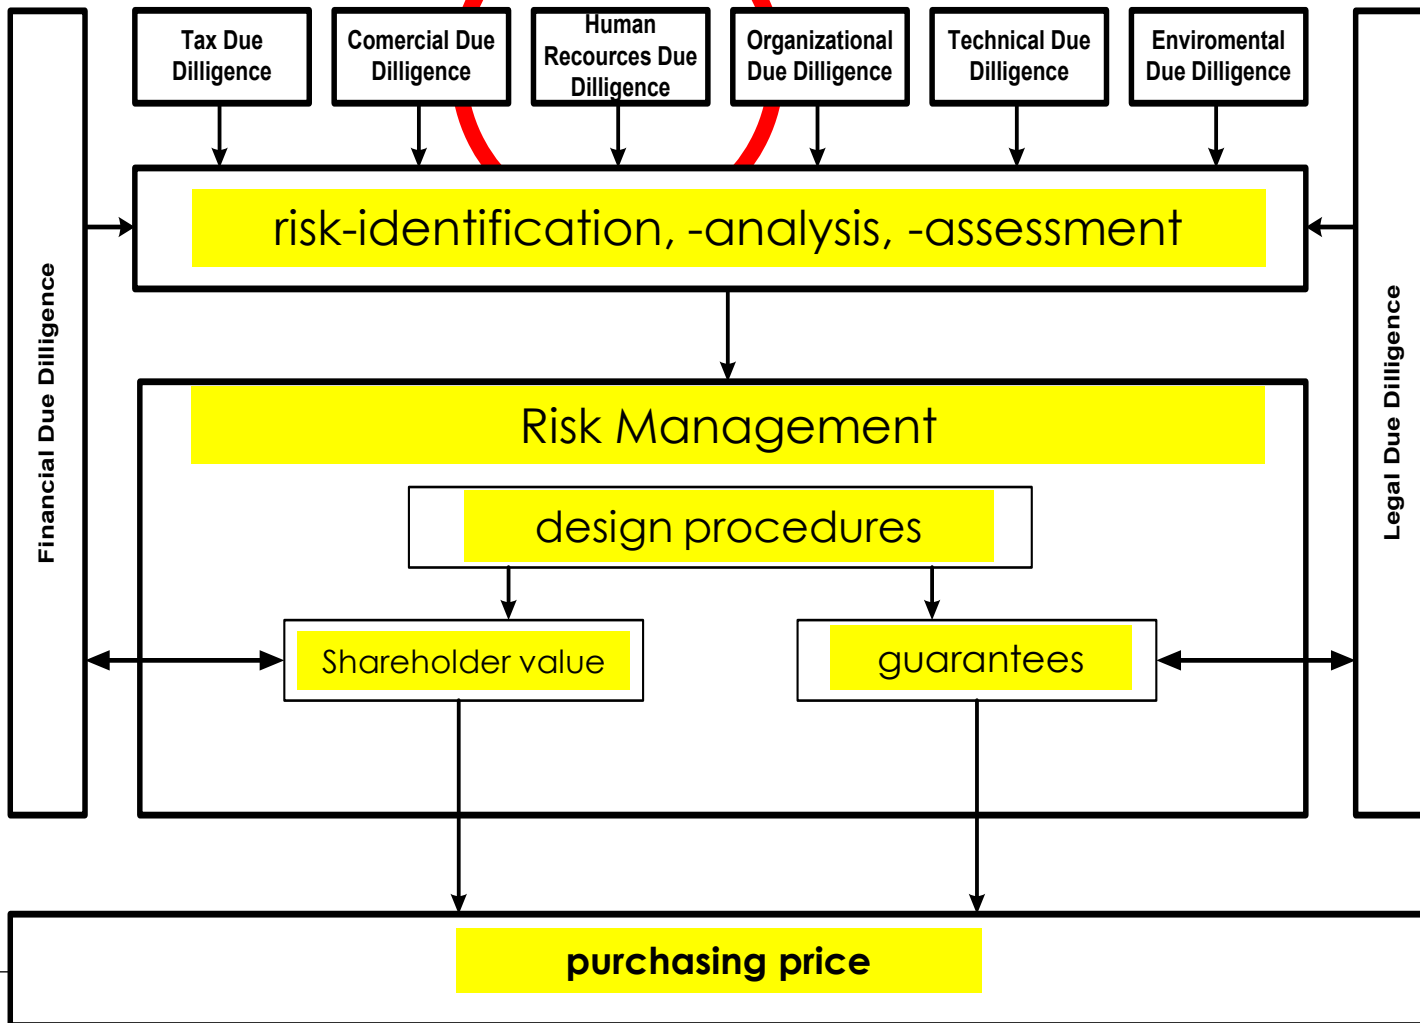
Financial Due Dilligence

Tax Due Dilligence

Comercial Due Dilligence

Human Recources Due Dilligence

Organizational Due Dilligence

Technical Due Dilligence

Enviromental Due Dilligence

Legal Due Dilligence

risk-identification, -analysis, -assessment

Risk Management

design procedures

Shareholder value

guarantees

purchasing price